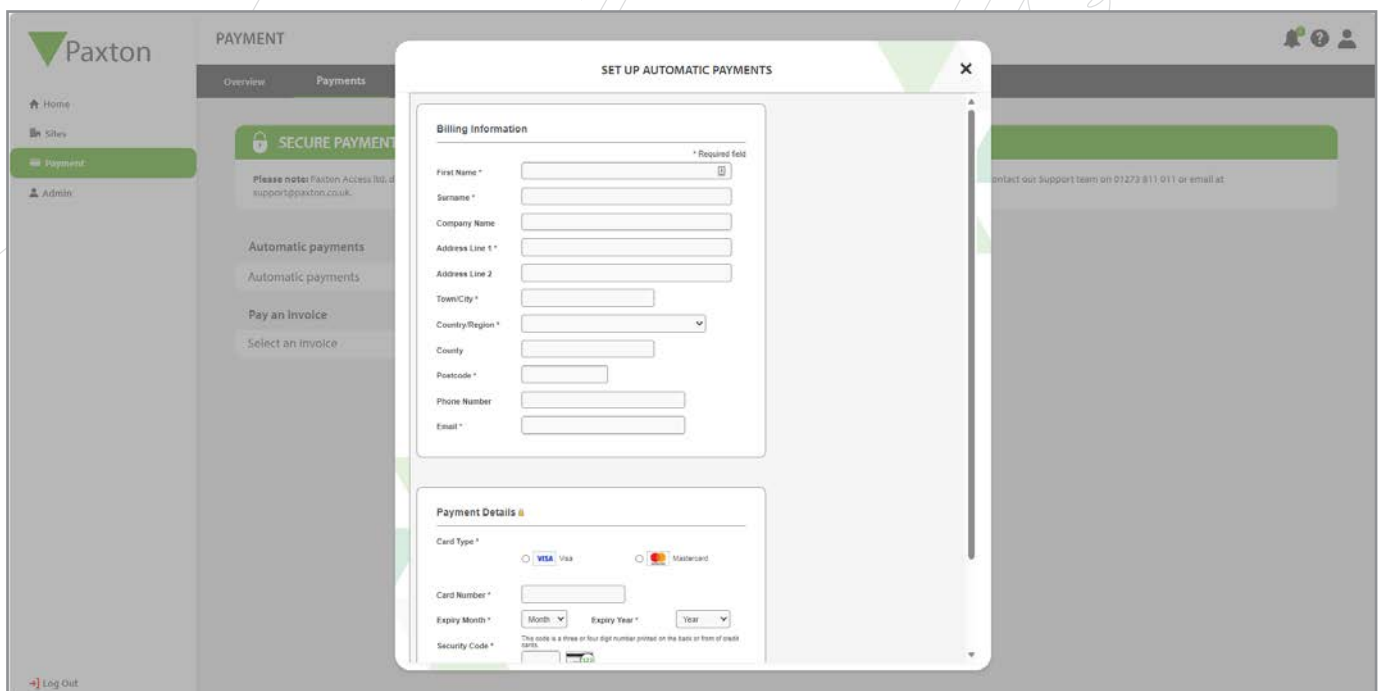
Paxton

Home
Sites
Payment
Admin

Log Out

PAYMENT

Overview Payments

SECURE PAYMENT

Please note: Paxton Access ltd. d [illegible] contact our Support team on 01273 811 011 or email at support@paxton.co.uk.

Automatic payments

Automatic payments

Pay an invoice

Select an invoice

SET UP AUTOMATIC PAYMENTS

×

Billing Information

* Required field

First Name *

Surname *

Company Name

Address Line 1 *

Address Line 2

Town/City *

Country/Region *

County

Postcode *

Phone Number

Email *

Payment Details

Card Type *

VISA Visa

Mastercard

Card Number *

Expiry Month * Month

Expiry Year * Year

Security Code *

This code is a three or four digit number printed on the back or front of credit cards.